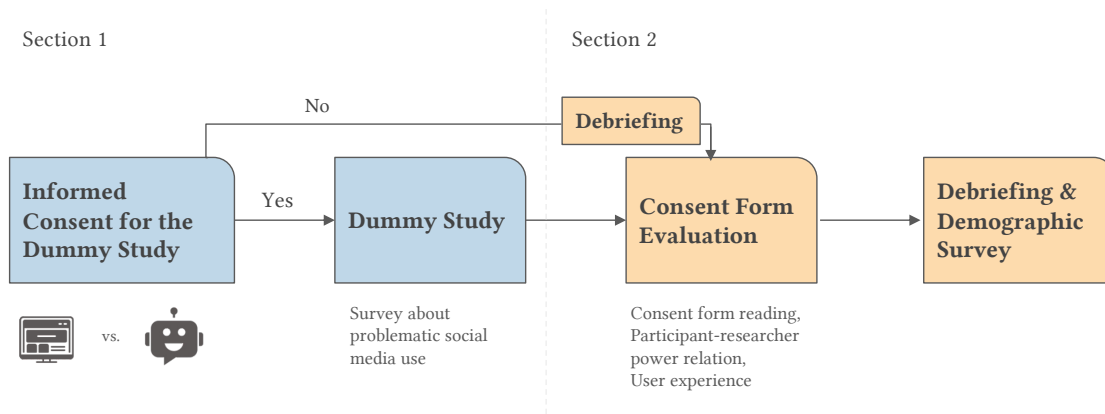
Section 1

Section 2

No

Debriefing

Informed Consent for the Dummy Study

Yes

Dummy Study

Consent Form Evaluation

Debriefing & Demographic Survey

vs.

Survey about problematic social media use

Consent form reading, Participant-researcher power relation, User experience